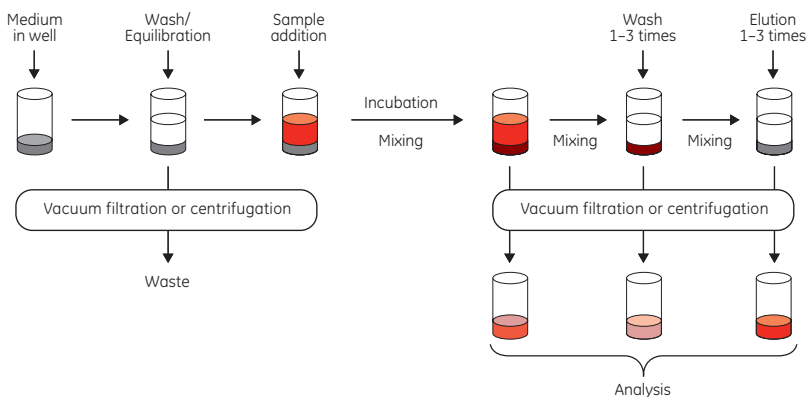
Medium in well

Wash/ Equilibration

Sample addition

Incubation

Mixing

Mixing

Wash 1–3 times

Mixing

Elution 1–3 times

Vacuum filtration or centrifugation

Waste

Vacuum filtration or centrifugation

Analysis